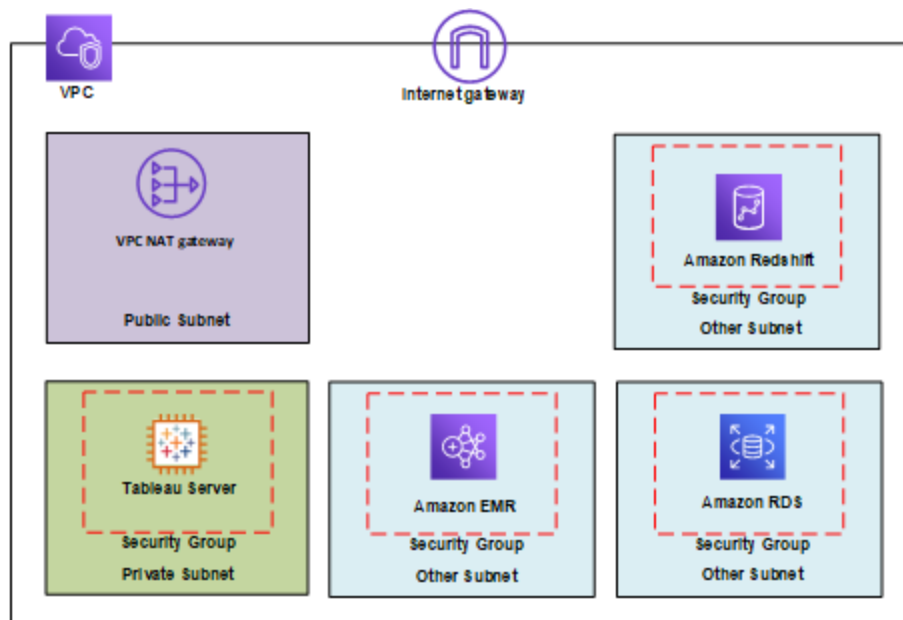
VPC

Internet gateway

VPC NAT gateway

Public Subnet

Amazon Redshift

Security Group

Other Subnet

Tableau Server

Security Group

Private Subnet

Amazon EMR

Security Group

Other Subnet

Amazon RDS

Security Group

Other Subnet